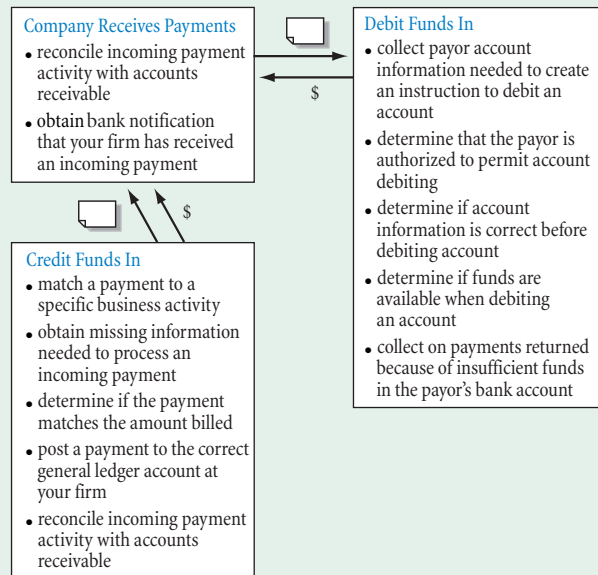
Company Receives Payments

- reconcile incoming payment activity with accounts receivable
- obtain bank notification that your firm has received an incoming payment

$

Debit Funds In

- collect payor account information needed to create an instruction to debit an account
- determine that the payor is authorized to permit account debiting
- determine if account information is correct before debiting account
- determine if funds are available when debiting an account
- collect on payments returned because of insufficient funds in the payor's bank account

$

Credit Funds In

- match a payment to a specific business activity
- obtain missing information needed to process an incoming payment
- determine if the payment matches the amount billed
- post a payment to the correct general ledger account at your firm
- reconcile incoming payment activity with accounts receivable